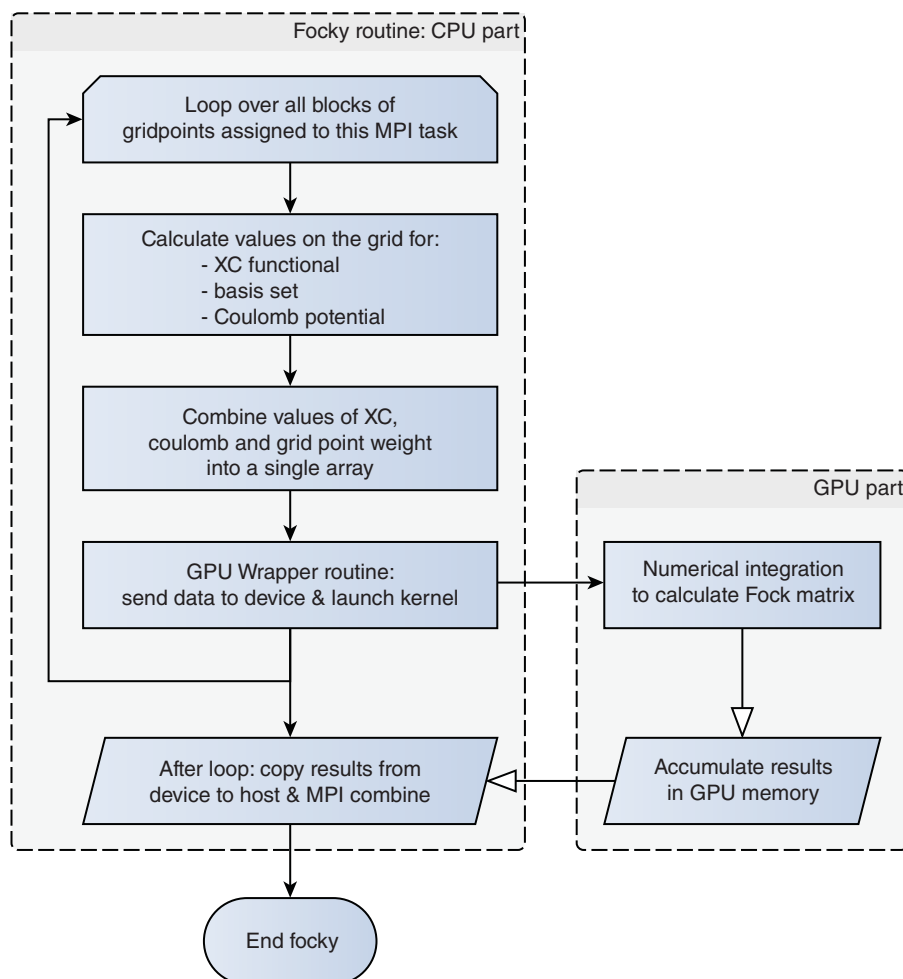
Focky routine: CPU part

Loop over all blocks of gridpoints assigned to this MPI task

Calculate values on the grid for:
- XC functional
- basis set
- Coulomb potential

Combine values of XC, coulomb and grid point weight into a single array

GPU Wrapper routine: send data to device & launch kernel

After loop: copy results from device to host & MPI combine

GPU part

Numerical integration to calculate Fock matrix

Accumulate results in GPU memory

End focky